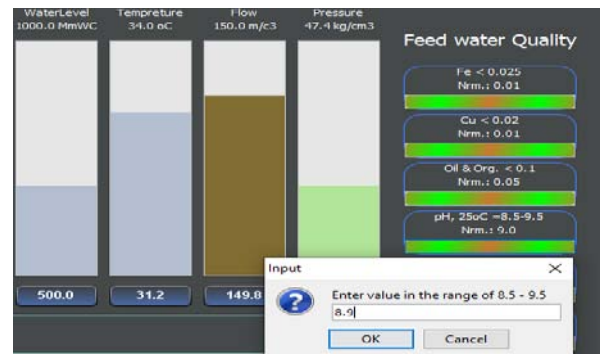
WaterLevel
1000.0 MmWC

Tempreture
34.0 oC

Flow
150.0 m/c3

Pressure
47.4 kg/cm3

Feed water Quality

Fe < 0.025
Nrm.: 0.01

Cu < 0.02
Nrm.: 0.01

Oil & Org. < 0.1
Nrm.: 0.05

pH, 25oC =8.5-9.5
Nrm.: 9.0

500.0

31.2

149.8

Input

Enter value in the range of 8.5 - 9.5

8.9

OK

Cancel